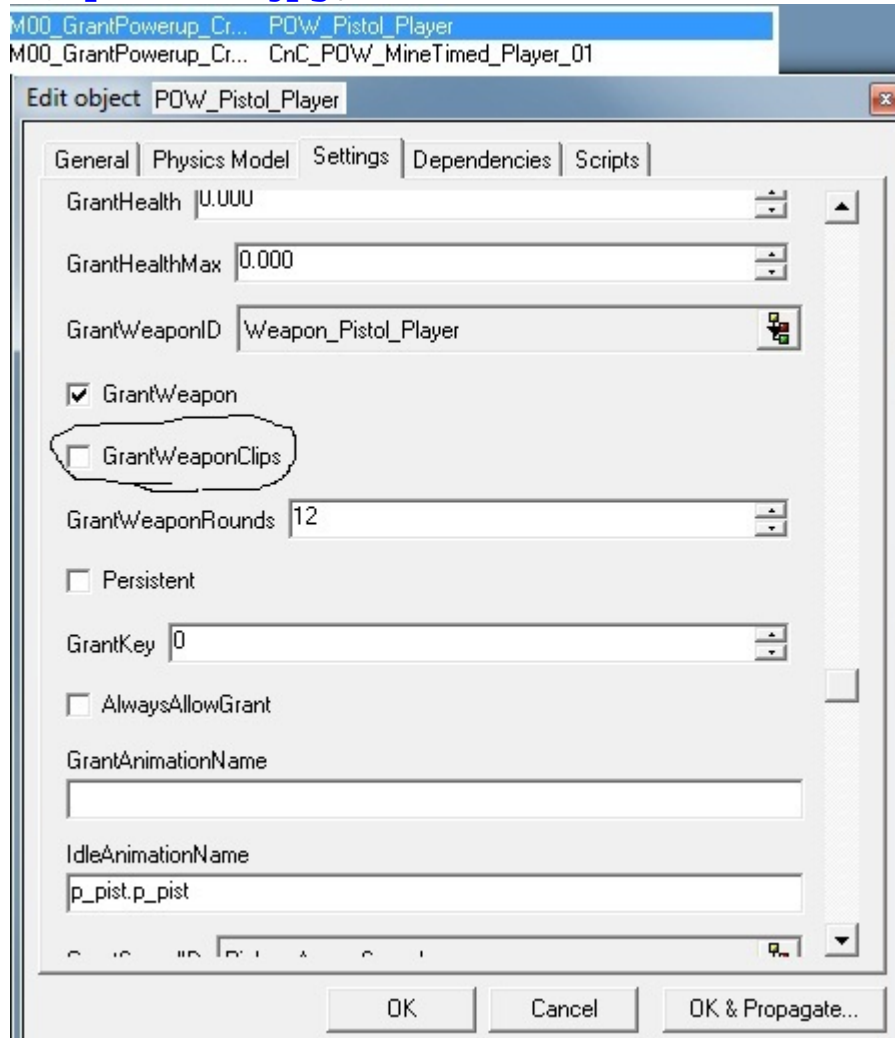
M00_GrantPowerup_Cr... POW_Pistol_Player
M00_GrantPowerup_Cr... CnC_POW_MineTimed_Player_01

Edit object POW_Pistol_Player

General | Physics Model | Settings | Dependencies | Scripts

GrantHealth 0.000

GrantHealthMax 0.000

GrantWeaponID Weapon_Pistol_Player

GrantWeapon

GrantWeaponClips

GrantWeaponRounds 12

Persistent

GrantKey 0

AlwaysAllowGrant

GrantAnimationName

IdleAnimationName
p_pist.p_pist

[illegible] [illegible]

OK | Cancel | OK & Propagate...